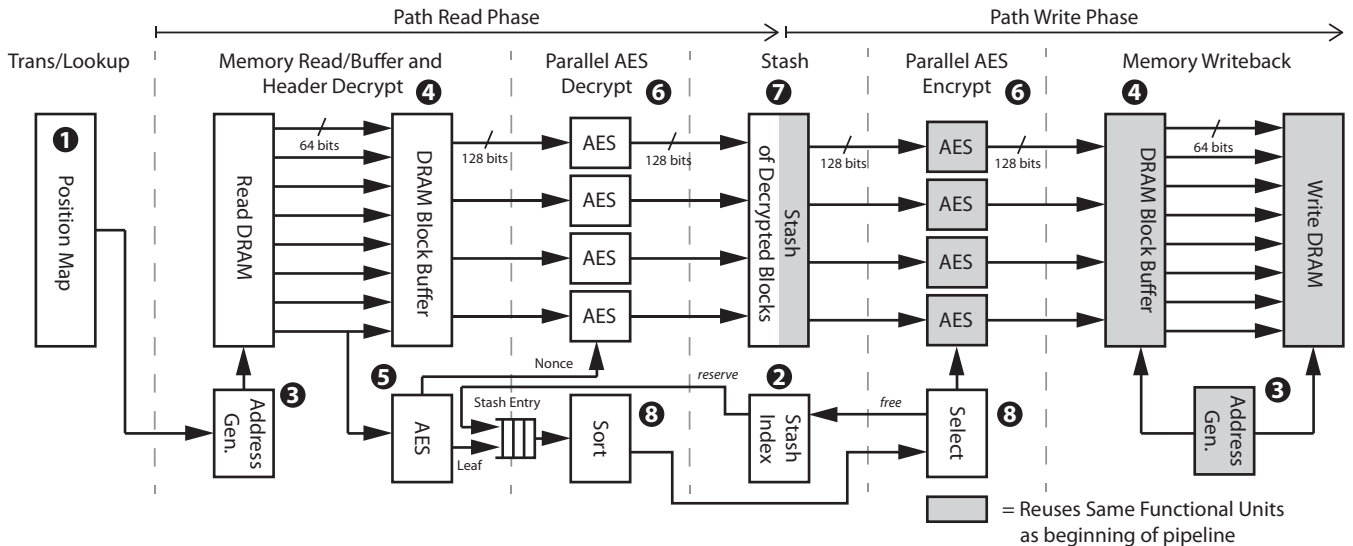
Path Read Phase

Path Write Phase

Trans/Lookup

Memory Read/Buffer and Header Decrypt ❹

Parallel AES Decrypt ❻

Stash ❼

Parallel AES Encrypt ❻

Memory Writeback

❹

❶

Position Map

Read DRAM

64 bits

DRAM Block Buffer

128 bits

AES

128 bits

AES

AES

AES

Stash of Decrypted Blocks

128 bits

AES

128 bits

AES

AES

AES

DRAM Block Buffer

64 bits

Write DRAM

Nonce

❺

reserve

❷

Address Gen.

❸

Stash Entry

AES

Leaf

Sort

❽

Stash Index

free

Select

❽

Address Gen.

❸

= Reuses Same Functional Units as beginning of pipeline